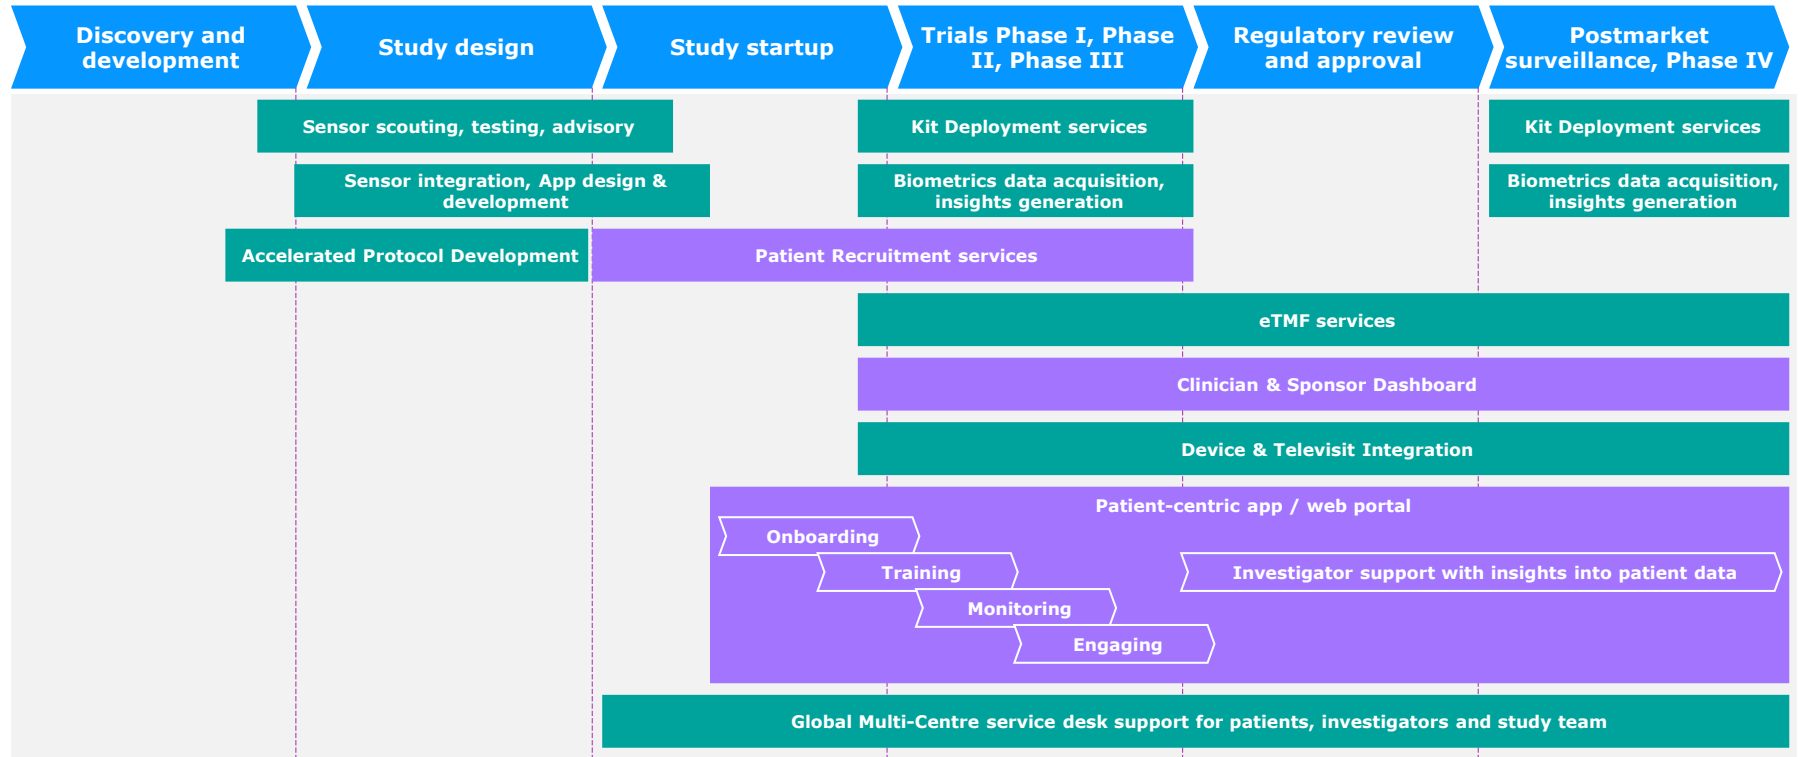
Discovery and development

Study design

Study startup

Trials Phase I, Phase II, Phase III

Regulatory review and approval

Postmarket surveillance, Phase IV

Sensor scouting, testing, advisory

Kit Deployment services

Kit Deployment services

Sensor integration, App design & development

Biometrics data acquisition, insights generation

Biometrics data acquisition, insights generation

Accelerated Protocol Development

Patient Recruitment services

eTMF services

Clinician & Sponsor Dashboard

Device & Televisit Integration

Patient-centric app / web portal

Onboarding

Training

Monitoring

Engaging

Investigator support with insights into patient data

Global Multi-Centre service desk support for patients, investigators and study team